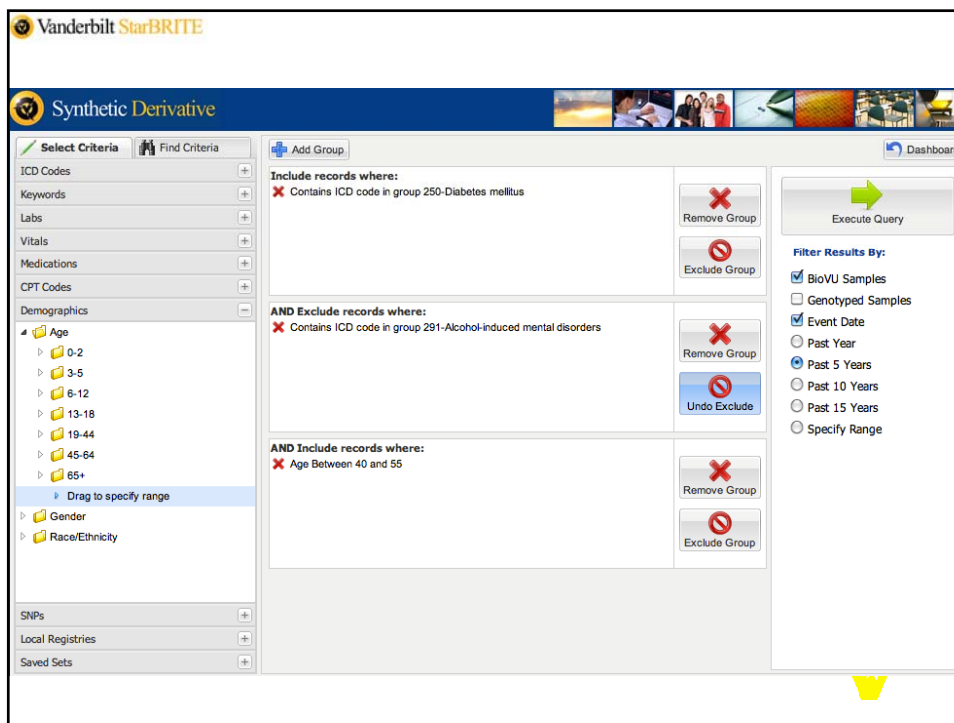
Vanderbilt StarBRITE

Synthetic Derivative

Select Criteria
Find Criteria

ICD Codes
Keywords
Labs
Vitals
Medications
CPT Codes
Demographics
Age
0-2
3-5
6-12
13-18
19-44
45-64
65+
Drag to specify range
Gender
Race/Ethnicity

SNPs
Local Registries
Saved Sets

Add Group

Include records where:
Contains ICD code in group 250-Diabetes mellitus

Remove Group
Exclude Group

AND Exclude records where:
Contains ICD code in group 291-Alcohol-induced mental disorders

Remove Group
Undo Exclude

AND Include records where:
Age Between 40 and 55

Remove Group
Exclude Group

Dashboar

Execute Query

Filter Results By:
BioVU Samples
Genotyped Samples
Event Date
Past Year
Past 5 Years
Past 10 Years
Past 15 Years
Specify Range